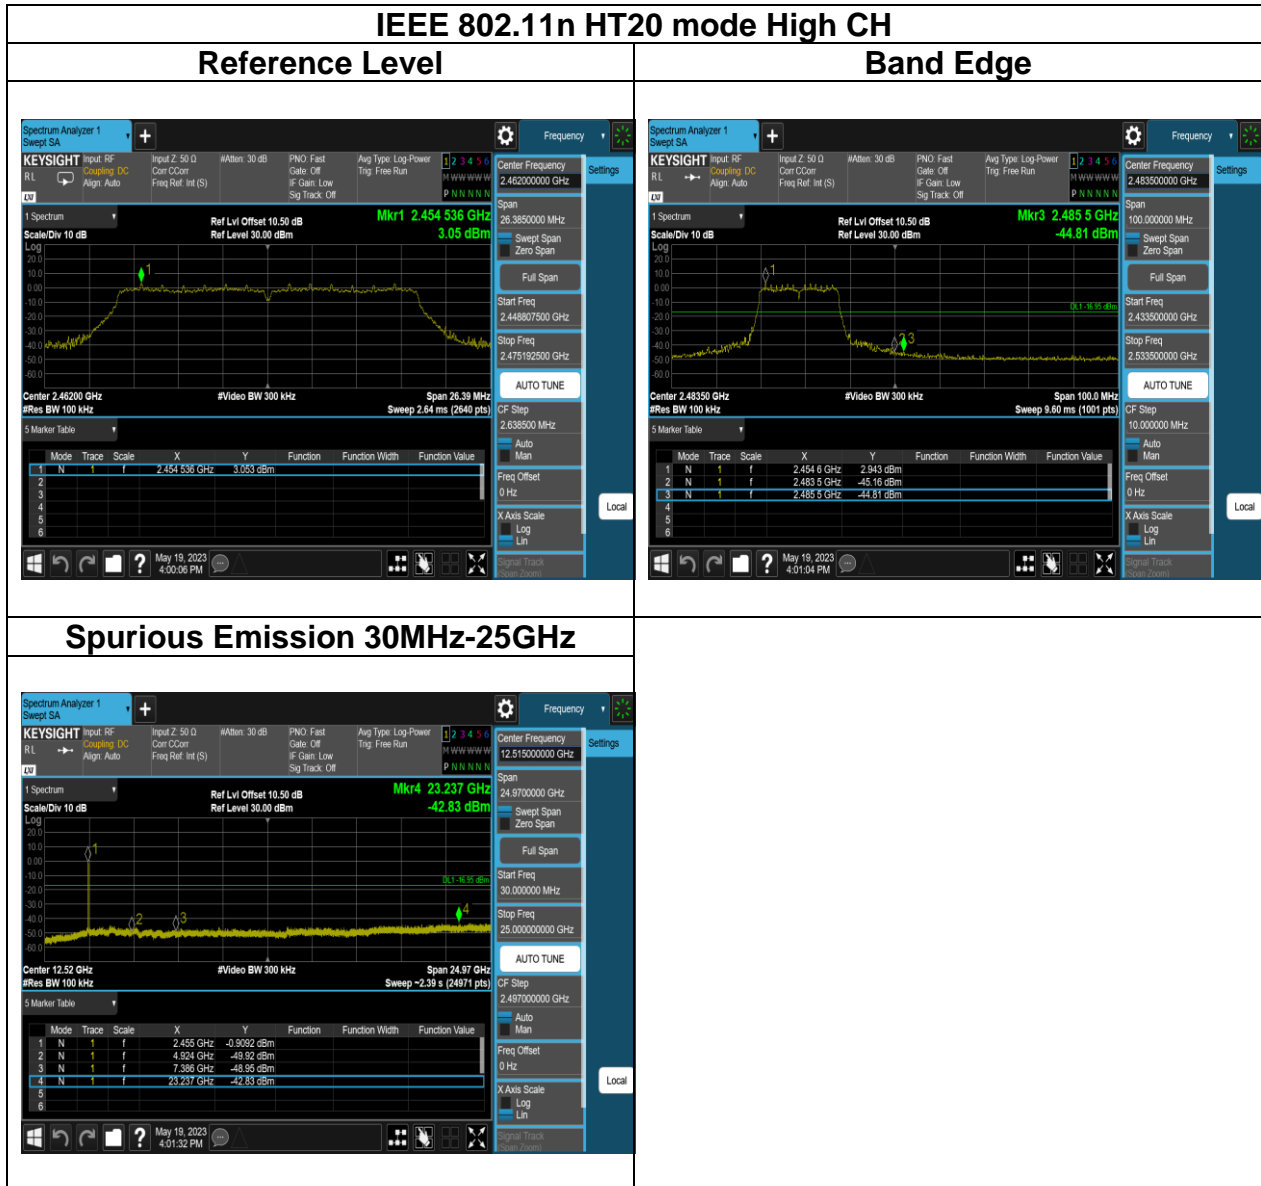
IEEE 802.11n HT20 mode High CH

Reference Level

Spectrum Analyzer 1 Swept SA + Frequency

KEYSIGHT Input: RF Coupling: DC Align: Auto Input Z: 50 Ω Corr CCorr Freq Ref: Int (S) #Atten: 30 dB PNO: Fast Gate: Off IF Gain: Low Sig Track: Off Avg Type: Log-Power Trig: Free Run 1 2 3 4 5 6 M W W W W W P N N N N N

Center Frequency 2.462000000 GHz Settings

1 Spectrum Scale/Div 10 dB Log Ref Lvl Offset 10.50 dB Ref Level 30.00 dBm Mkr1 2.454 536 GHz 3.05 dBm

Span 26.3850000 MHz Swept Span Zero Span Full Span Start Freq 2.448807500 GHz Stop Freq 2.475192500 GHz AUTO TUNE CF Step 2.638500 MHz Auto Man Freq Offset 0 Hz X Axis Scale Log Lin Signal Track Span Zoom Local

20.0 10.0 0.00 -10.0 -20.0 -30.0 -40.0 -50.0 -60.0

Center 2.46200 GHz #Res BW 100 kHz #Video BW 300 kHz Span 26.39 MHz Sweep 2.64 ms (2640 pts)

5 Marker Table

| | Mode | Trace | Scale | X | Y | Function | Function Width | Function Value |
|---|---|---|---|---|---|---|---|---|
| 1 | N | 1 | f | 2.454 536 GHz | 3.053 dBm | | | |
| 2 | | | | | | | | |
| 3 | | | | | | | | |
| 4 | | | | | | | | |
| 5 | | | | | | | | |
| 6 | | | | | | | | |

May 19, 2023 4:00:06 PM

Band Edge

Spectrum Analyzer 1 Swept SA + Frequency

KEYSIGHT Input: RF Coupling: DC Align: Auto Input Z: 50 Ω Corr CCorr Freq Ref: Int (S) #Atten: 30 dB PNO: Fast Gate: Off IF Gain: Low Sig Track: Off Avg Type: Log-Power Trig: Free Run 1 2 3 4 5 6 M W W W W W P N N N N N

Center Frequency 2.483500000 GHz Settings

1 Spectrum Scale/Div 10 dB Log Ref Lvl Offset 10.50 dB Ref Level 30.00 dBm Mkr3 2.485 5 GHz -44.81 dBm

Span 100.000000 MHz Swept Span Zero Span Full Span Start Freq 2.433500000 GHz Stop Freq 2.533500000 GHz AUTO TUNE CF Step 10.000000 MHz Auto Man Freq Offset 0 Hz X Axis Scale Log Lin Signal Track Span Zoom Local

20.0 10.0 0.00 -10.0 -20.0 -30.0 -40.0 -50.0 -60.0 DL1 -16.95 dBm

Center 2.48350 GHz #Res BW 100 kHz #Video BW 300 kHz Span 100.0 MHz Sweep 9.60 ms (1001 pts)

5 Marker Table

| | Mode | Trace | Scale | X | Y | Function | Function Width | Function Value |
|---|---|---|---|---|---|---|---|---|
| 1 | N | 1 | f | 2.454 6 GHz | 2.943 dBm | | | |
| 2 | N | 1 | f | 2.483 5 GHz | -45.16 dBm | | | |
| 3 | N | 1 | f | 2.485 5 GHz | -44.81 dBm | | | |
| 4 | | | | | | | | |
| 5 | | | | | | | | |
| 6 | | | | | | | | |

May 19, 2023 4:01:04 PM

Spurious Emission 30MHz-25GHz

Spectrum Analyzer 1 Swept SA + Frequency

KEYSIGHT Input: RF Coupling: DC Align: Auto Input Z: 50 Ω Corr CCorr Freq Ref: Int (S) #Atten: 30 dB PNO: Fast Gate: Off IF Gain: Low Sig Track: Off Avg Type: Log-Power Trig: Free Run 1 2 3 4 5 6 M W W W W W P N N N N N

Center Frequency 12.515000000 GHz Settings

1 Spectrum Scale/Div 10 dB Log Ref Lvl Offset 10.50 dB Ref Level 30.00 dBm Mkr4 23.237 GHz -42.83 dBm

Span 24.9700000 GHz Swept Span Zero Span Full Span Start Freq 30.000000 MHz Stop Freq 25.000000000 GHz AUTO TUNE CF Step 2.497000000 GHz Auto Man Freq Offset 0 Hz X Axis Scale Log Lin Signal Track Span Zoom Local

20.0 10.0 0.00 -10.0 -20.0 -30.0 -40.0 -50.0 -60.0 DL1 -16.95 dBm

Center 12.52 GHz #Res BW 100 kHz #Video BW 300 kHz Span 24.97 GHz Sweep ~2.39 s (24971 pts)

5 Marker Table

| | Mode | Trace | Scale | X | Y | Function | Function Width | Function Value |
|---|---|---|---|---|---|---|---|---|
| 1 | N | 1 | f | 2.455 GHz | -0.9092 dBm | | | |
| 2 | N | 1 | f | 4.924 GHz | -49.92 dBm | | | |
| 3 | N | 1 | f | 7.386 GHz | -48.95 dBm | | | |
| 4 | N | 1 | f | 23.237 GHz | -42.83 dBm | | | |
| 5 | | | | | | | | |
| 6 | | | | | | | | |

May 19, 2023 4:01:32 PM